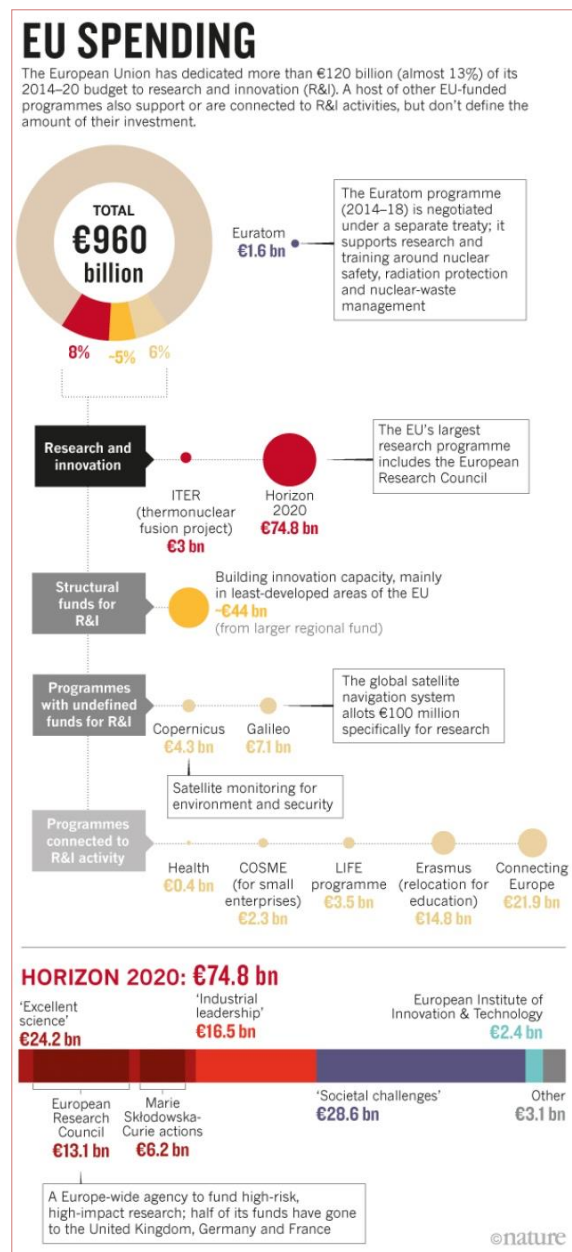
EU SPENDING

The European Union has dedicated more than €120 billion (almost 13%) of its 2014–20 budget to research and innovation (R&I). A host of other EU-funded programmes also support or are connected to R&I activities, but don't define the amount of their investment.

TOTAL
€960
billion

8%
~5%
6%

Euratom
€1.6 bn

The Euratom programme (2014–18) is negotiated under a separate treaty; it supports research and training around nuclear safety, radiation protection and nuclear-waste management

Research and innovation

ITER (thermonuclear fusion project)
€3 bn

Horizon 2020
€74.8 bn

The EU's largest research programme includes the European Research Council

Structural funds for R&I

Building innovation capacity, mainly in least-developed areas of the EU
~€44 bn
(from larger regional fund)

Programmes with undefined funds for R&I

Copernicus
€4.3 bn

Galileo
€7.1 bn

The global satellite navigation system allots €100 million specifically for research

Satellite monitoring for environment and security

Programmes connected to R&I activity

Health
€0.4 bn

COSME (for small enterprises)
€2.3 bn

LIFE programme
€3.5 bn

Erasmus (relocation for education)
€14.8 bn

Connecting Europe
€21.9 bn

HORIZON 2020: €74.8 bn

'Excellent science'
€24.2 bn

'Industrial leadership'
€16.5 bn

European Institute of Innovation & Technology
€2.4 bn

European Research Council
€13.1 bn

Marie Skłodowska-Curie actions
€6.2 bn

'Societal challenges'
€28.6 bn

Other
€3.1 bn

A Europe-wide agency to fund high-risk, high-impact research; half of its funds have gone to the United Kingdom, Germany and France

©nature